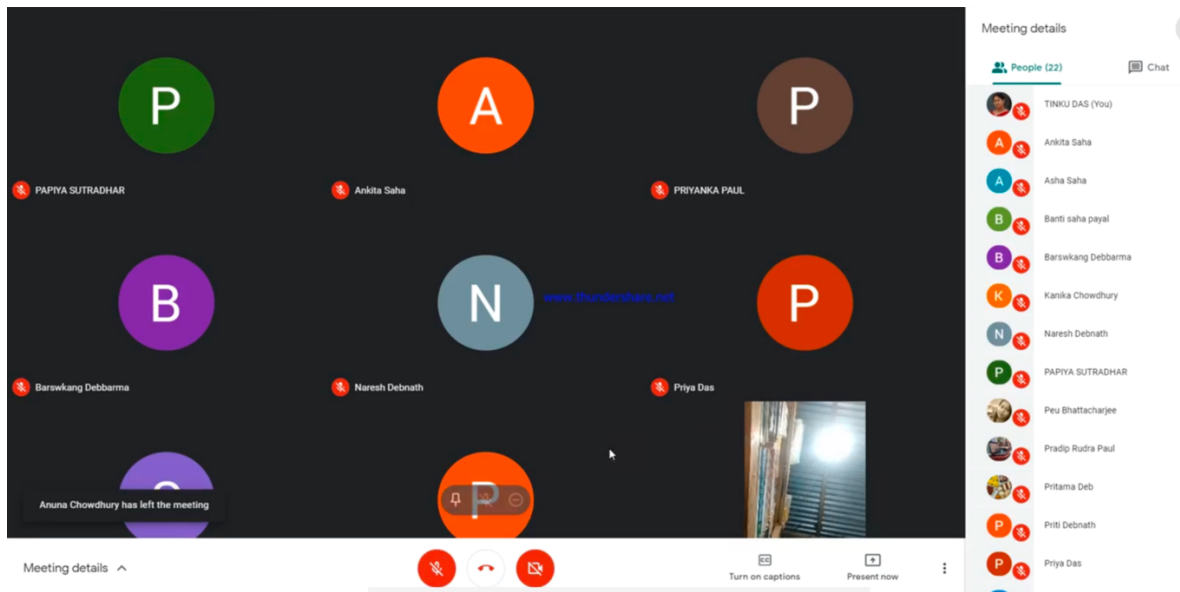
P

PAPIYA SUTRADHAR

A

Ankita Saha

P

PRIYANKA PAUL

B

Barswkang Debbarma

N

www.thundershare.net

Naresh Debnath

P

Priya Das

P

Anuna Chowdhury has left the meeting

Meeting details

Turn on captions

Present now

Meeting details

People (22)

Chat

TINKU DAS (You)

A Ankita Saha

A Asha Saha

B Banti saha payal

B Barswkang Debbarma

K Kanika Chowdhury

N Naresh Debnath

P PAPIYA SUTRADHAR

Peu Bhattacharjee

Pradip Rudra Paul

Pritama Deb

P Priti Debnath

P Priya Das